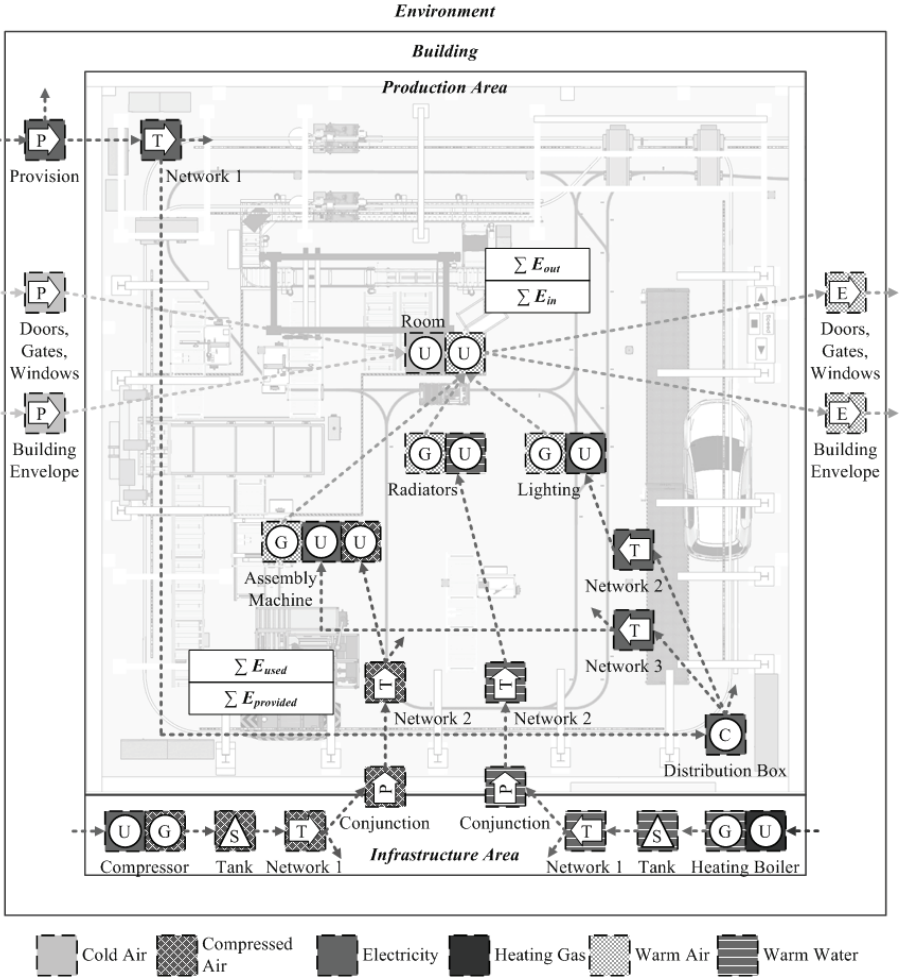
Environment

Building

Production Area

P
Provision

T
Network 1

$\sum E_{out}$

$\sum E_{in}$

P
Doors, Gates, Windows

Room
U U

E
Doors, Gates, Windows

P
Building Envelope

E
Building Envelope

G U
Radiators

G U
Lighting

G U U
Assembly Machine

T
Network 2

T
Network 3

$\sum E_{used}$

$\sum E_{provided}$

T
Network 2

T
Network 2

C
Distribution Box

P
Conjunction

P
Conjunction

U G
Compressor

S
Tank

T
Network 1

Infrastructure Area

T
Network 1

S
Tank

G U
Heating Boiler

Cold Air
Compressed Air
Electricity
Heating Gas
Warm Air
Warm Water